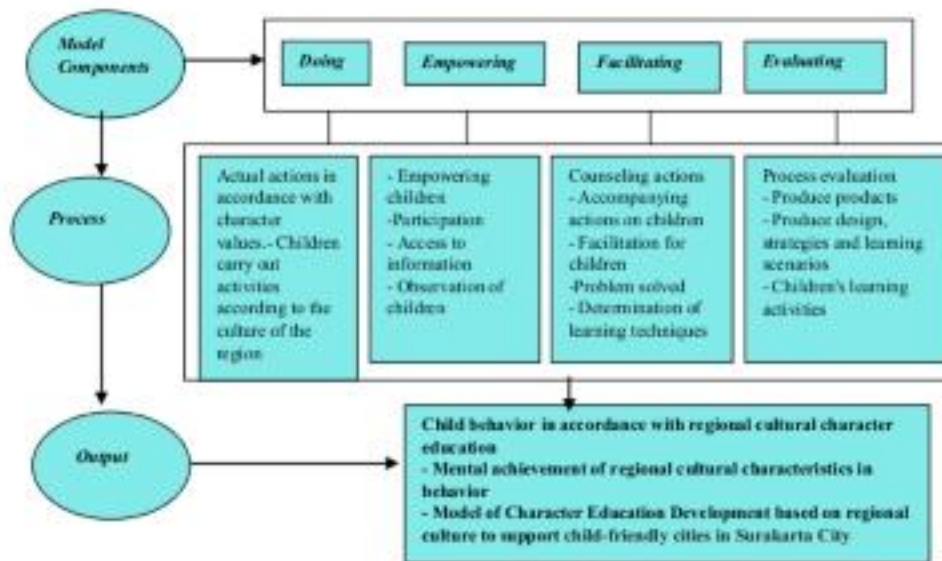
Model Components

Doing

Empowering

Facilitating

Evaluating

Process

Actual actions in accordance with character values.- Children carry out activities according to the culture of the region

- Empowering children
-Participation
- Access to information
- Observation of children

Counseling actions
- Accompanying actions on children
- Facilitation for children
-Problem solved
- Determination of learning techniques

Process evaluation
- Produce products
- Produce design, strategies and learning scenarios
- Children's learning activities

Output

Child behavior in accordance with regional cultural character education
- Mental achievement of regional cultural characteristics in behavior
- Model of Character Education Development based on regional culture to support child-friendly cities in Surakarta City